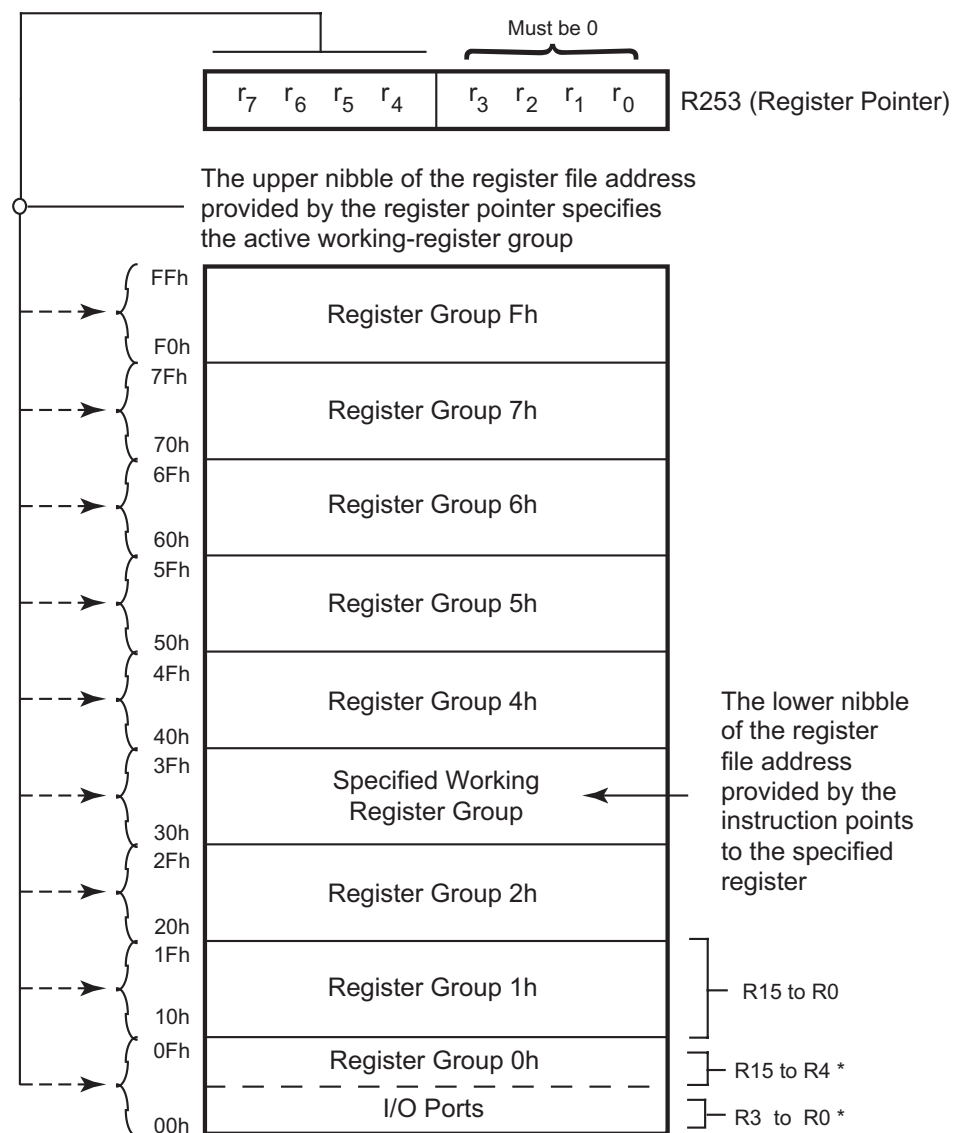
Must be 0

$r_7$ $r_6$ $r_5$ $r_4$ | $r_3$ $r_2$ $r_1$ $r_0$ R253 (Register Pointer)

The upper nibble of the register file address provided by the register pointer specifies the active working-register group

FFh
Register Group Fh
F0h
7Fh
Register Group 7h
70h
6Fh
Register Group 6h
60h
5Fh
Register Group 5h
50h
4Fh
Register Group 4h
40h
3Fh
Specified Working Register Group
30h
2Fh
Register Group 2h
20h
1Fh
Register Group 1h
10h
0Fh
Register Group 0h
I/O Ports
00h

The lower nibble of the register file address provided by the instruction points to the specified register

R15 to R0

R15 to R4 *

R3 to R0 *